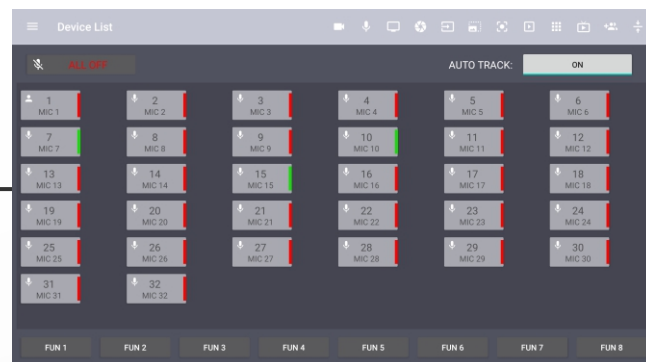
Device List

ALL OFF

AUTO TRACK: ON

1 MIC 1
2 MIC 2
3 MIC 3
4 MIC 4
5 MIC 5
6 MIC 6
7 MIC 7
8 MIC 8
9 MIC 9
10 MIC 10
11 MIC 11
12 MIC 12
13 MIC 13
14 MIC 14
15 MIC 15
16 MIC 16
17 MIC 17
18 MIC 18
19 MIC 19
20 MIC 20
21 MIC 21
22 MIC 22
23 MIC 23
24 MIC 24
25 MIC 25
26 MIC 26
27 MIC 27
28 MIC 28
29 MIC 29
30 MIC 30
31 MIC 31
32 MIC 32

FUN 1 FUN 2 FUN 3 FUN 4 FUN 5 FUN 6 FUN 7 FUN 8